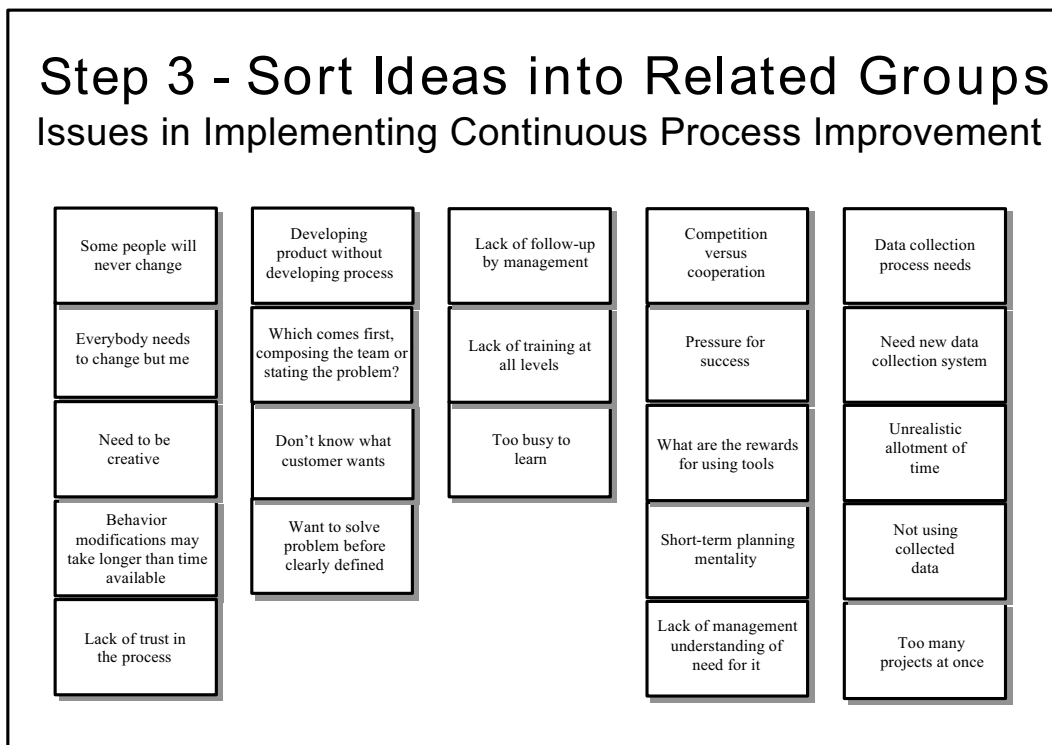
Step 3 - Sort Ideas into Related Groups
Issues in Implementing Continuous Process Improvement

Some people will never change

Everybody needs to change but me

Need to be creative

Behavior modifications may take longer than time available

Lack of trust in the process

Developing product without developing process

Which comes first, composing the team or stating the problem?

Don't know what customer wants

Want to solve problem before clearly defined

Lack of follow-up by management

Lack of training at all levels

Too busy to learn

Competition versus cooperation

Pressure for success

What are the rewards for using tools

Short-term planning mentality

Lack of management understanding of need for it

Data collection process needs

Need new data collection system

Unrealistic allotment of time

Not using collected data

Too many projects at once